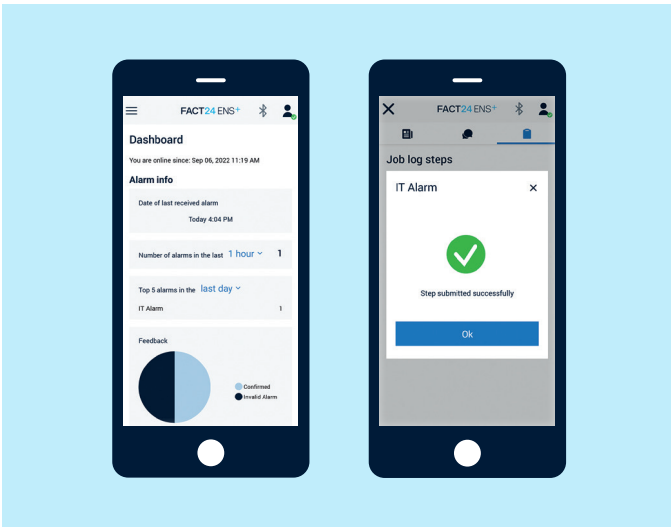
FACT24 ENS+

Dashboard

You are online since: Sep 06, 2022 11:19 AM

Alarm info

Date of last received alarm

Today 4:04 PM

Number of alarms in the last 1 hour 1

Top 5 alarms in the last day

IT Alarm 1

Feedback

Confirmed

Invalid Alarm

FACT24 ENS+

Job log steps

IT Alarm

Step submitted successfully

Ok